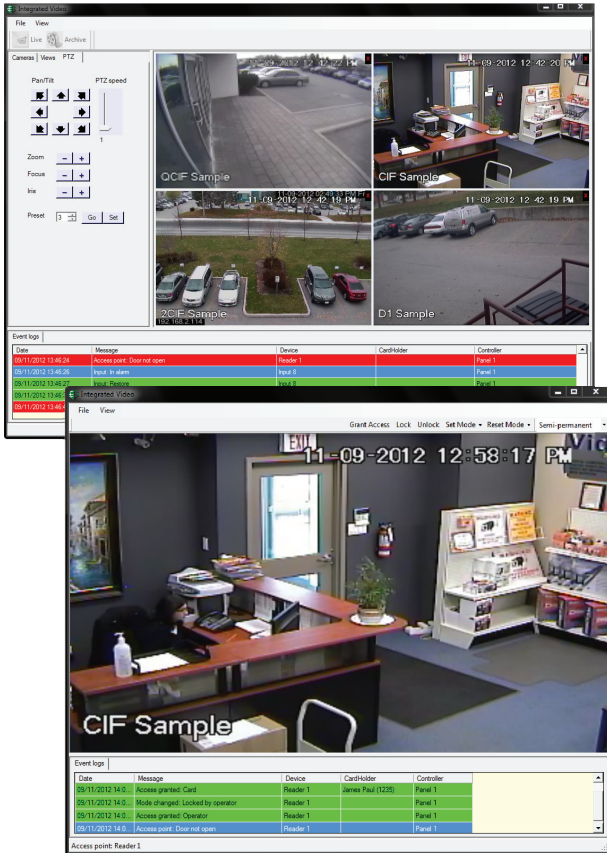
Integrated Video

File View

Live Archive

Cameras Views PTZ

Pan/Tilt

PTZ speed

1

Zoom - +

Focus - +

Iris - +

Preset 3 Go Set

11-09-2012 12:42 PM

QCIF Sample

11-09-2012 12:42:20 PM

CIF Sample

11-09-2012 12:42:19 PM

2CIF Sample

192.168.2.114

11-09-2012 12:42:19 PM

D1 Sample

Event logs

| Date | Message | Device | CardHolder | Controller |
|---|---|---|---|---|
| 09/11/2012 13:46:24 | Access point: Door not open | Reader 1 | | Panel 1 |
| 09/11/2012 13:46:26 | Input: In alarm | Input 8 | | Panel 1 |
| 09/11/2012 13:46:27 | Input: Restore | Input 8 | | Panel 1 |
| 09/11/2012 13:46 | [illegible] | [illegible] | | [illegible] |
| 09/11/2012 13:46 | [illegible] | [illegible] | | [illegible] |

Integrated Video

File View

Grant Access Lock Unlock Set Mode Reset Mode Semi-permanent

11-09-2012 12:58:17 PM

EXIT

CIF Sample

Event logs

| Date | Message | Device | CardHolder | Controller |
|---|---|---|---|---|
| 09/11/2012 14:0... | Access granted: Card | Reader 1 | James Paul (1235) | Panel 1 |
| 09/11/2012 14:0... | Mode changed: Locked by operator | Reader 1 | | Panel 1 |
| 09/11/2012 14:0... | Access granted: Operator | Reader 1 | | Panel 1 |
| 09/11/2012 14:0... | Access point: Door not open | Reader 1 | | Panel 1 |

Access point: Reader 1